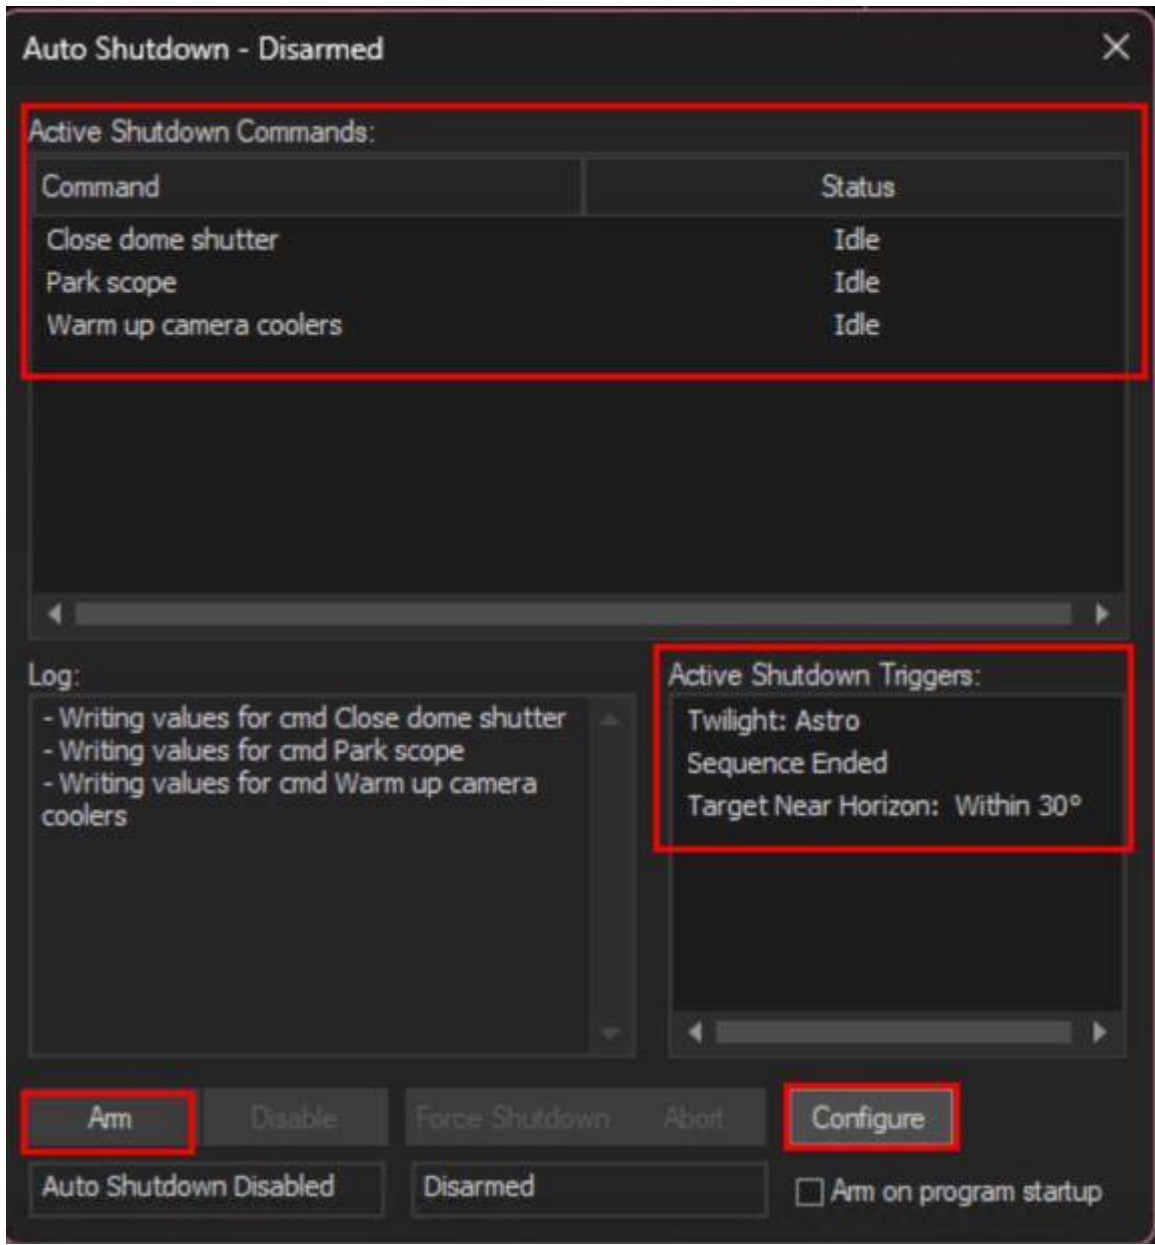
Auto Shutdown - Disarmed

Active Shutdown Commands:

| Command | Status |
|---|---|
| Close dome shutter | Idle |
| Park scope | Idle |
| Warm up camera coolers | Idle |

Log:
- Writing values for cmd Close dome shutter
- Writing values for cmd Park scope
- Writing values for cmd Warm up camera coolers

Active Shutdown Triggers:
Twilight: Astro
Sequence Ended
Target Near Horizon: Within 30°

Arm
Disable
Force Shutdown
Abort
Configure

Auto Shutdown Disabled
Disarmed
Arm on program startup